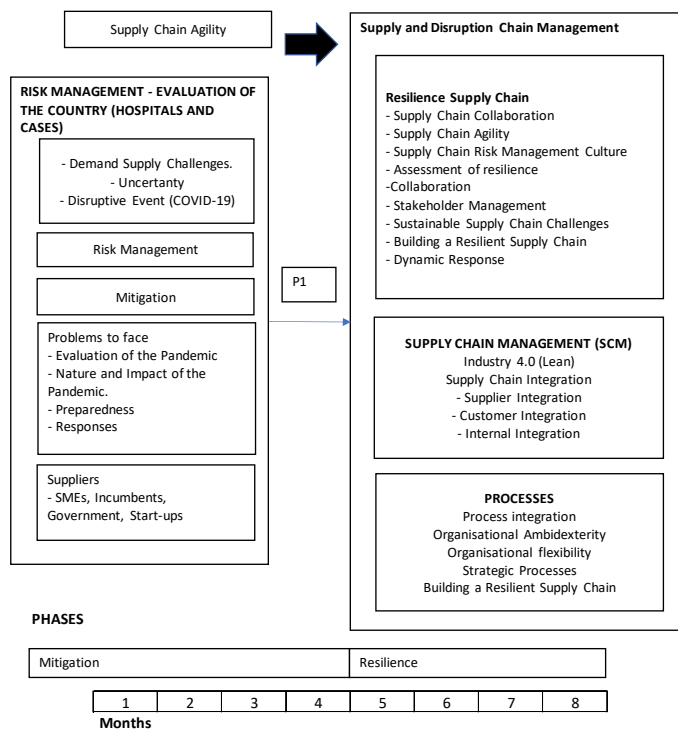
Supply Chain Agility

RISK MANAGEMENT - EVALUATION OF THE COUNTRY (HOSPITALS AND CASES)

- Demand Supply Challenges.
- Uncertanty
- Disruptive Event (COVID-19)

Risk Management

Mitigation

Problems to face
- Evaluation of the Pandemic
- Nature and Impact of the Pandemic.
- Preparedness
- Responses

Suppliers
- SMEs, Incumbents, Government, Start-ups

P1

Supply and Disruption Chain Management

Resilience Supply Chain
- Supply Chain Collaboration
- Supply Chain Agility
- Supply Chain Risk Management Culture
- Assessment of resilience
-Collaboration
- Stakeholder Management
- Sustainable Supply Chain Challenges
- Building a Resilient Supply Chain
- Dynamic Response

SUPPLY CHAIN MANAGEMENT (SCM)
Industry 4.0 (Lean)
Supply Chain Integration
- Supplier Integration
- Customer Integration
- Internal Integration

PROCESSES
Process integration
Organisational Ambidexterity
Organisational flexibility
Strategic Processes
Building a Resilient Supply Chain

PHASES

| Mitigation | Resilience |
|---|---|

| 1 | 2 | 3 | 4 | 5 | 6 | 7 | 8 |
|---|---|---|---|---|---|---|---|

Months